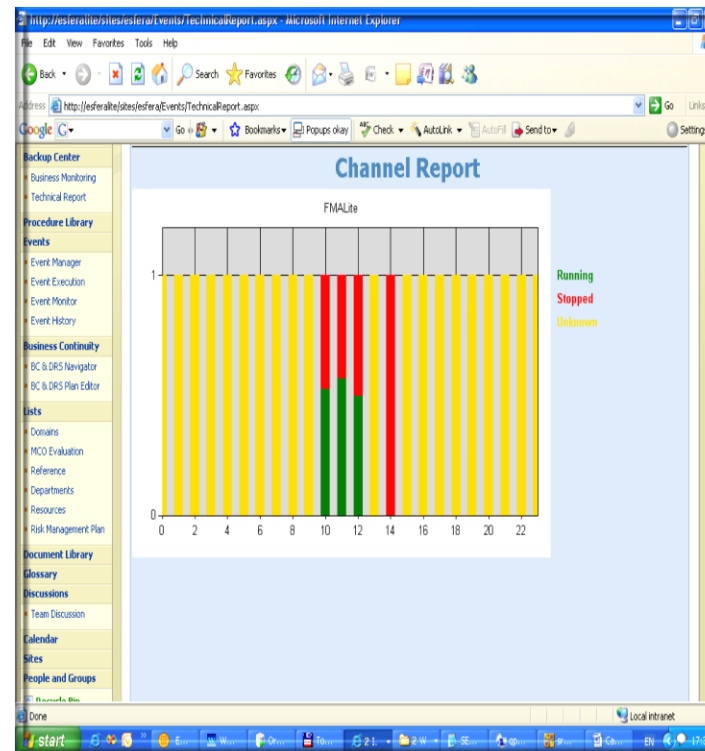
http://esferalite/sites/esfera/Events/TechnicalReport.aspx - Microsoft Internet Explorer

File Edit View Favorites Tools Help

Back Search Favorites

Address http://esferalite/sites/esfera/Events/TechnicalReport.aspx Go Links

Google G- Go Bookmarks Popups okay Check AutoLink AutoFill Send to Settings

Backup Center
Business Monitoring
Technical Report
Procedure Library
Events
Event Manager
Event Execution
Event Monitor
Event History
Business Continuity
BC & DRS Navigator
BC & DRS Plan Editor
Lists
Domains
MCO Evaluation
Reference
Departments
Resources
Risk Management Plan
Document Library
Glossary
Discussions
Team Discussion
Calendar
Sites
People and Groups
Recycle Bin

Channel Report

FMALite

1
0
0 2 4 6 8 10 12 14 16 18 20 22

Running
Stopped
Unknown

Done
Local intranet

start
EN